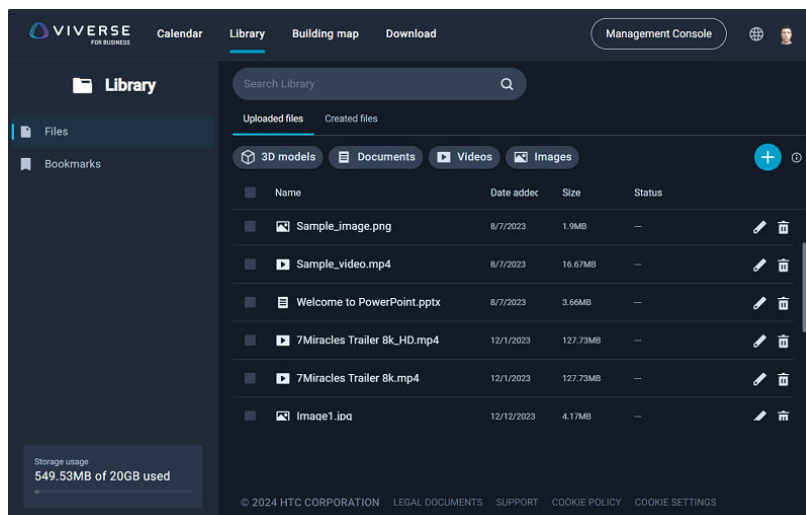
VIVERSE
FOR BUSINESS

Calendar Library Building map Download

Management Console

Library

Files

Bookmarks

Search Library

Uploaded files Created files

3D models Documents Videos Images

| | Name | Date addec | Size | Status |
|---|---|---|---|---|
| | Sample_image.png | 8/7/2023 | 1.9MB | — |
| | Sample_video.mp4 | 8/7/2023 | 16.67MB | — |
| | Welcome to PowerPoint.pptx | 8/7/2023 | 3.66MB | — |
| | 7Miracles Trailer 8k_HD.mp4 | 12/1/2023 | 127.73MB | — |
| | 7Miracles Trailer 8k.mp4 | 12/1/2023 | 127.73MB | — |
| | Image1.jpg | 12/12/2023 | 4.17MB | — |

Storage usage
549.53MB of 20GB used

© 2024 HTC CORPORATION LEGAL DOCUMENTS SUPPORT COOKIE POLICY COOKIE SETTINGS